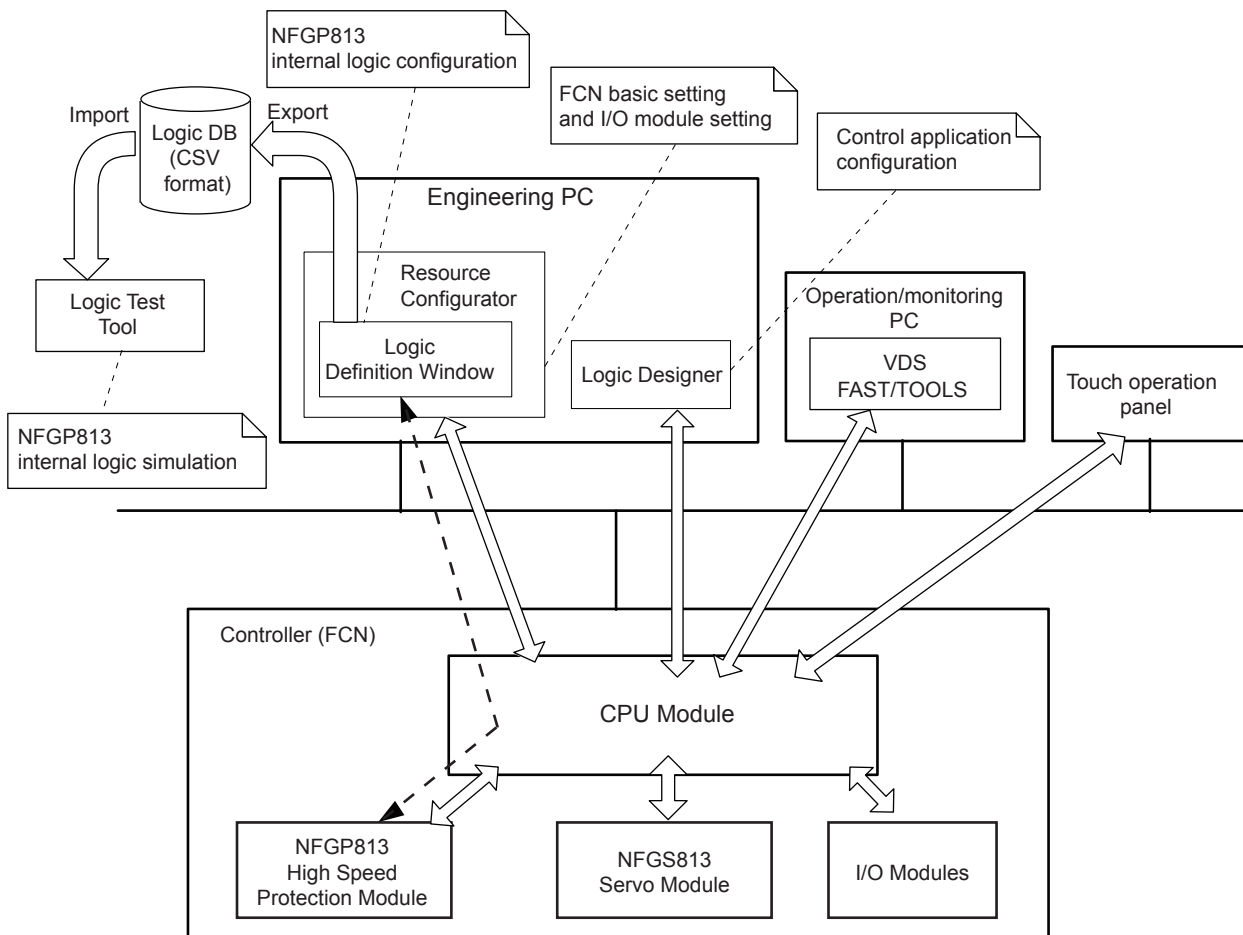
NFGP813
internal logic configuration

FCN basic setting
and I/O module setting

Control application
configuration

Import

Logic DB
(CSV
format)

Export

Engineering PC

Logic Test
Tool

Resource
Configurator

Logic
Definition Window

Logic Designer

Operation/monitoring
PC

VDS
FAST/TOOLS

Touch operation
panel

NFGP813
internal logic simulation

Controller (FCN)

CPU Module

NFGP813
High Speed
Protection Module

NFGS813
Servo Module

I/O Modules